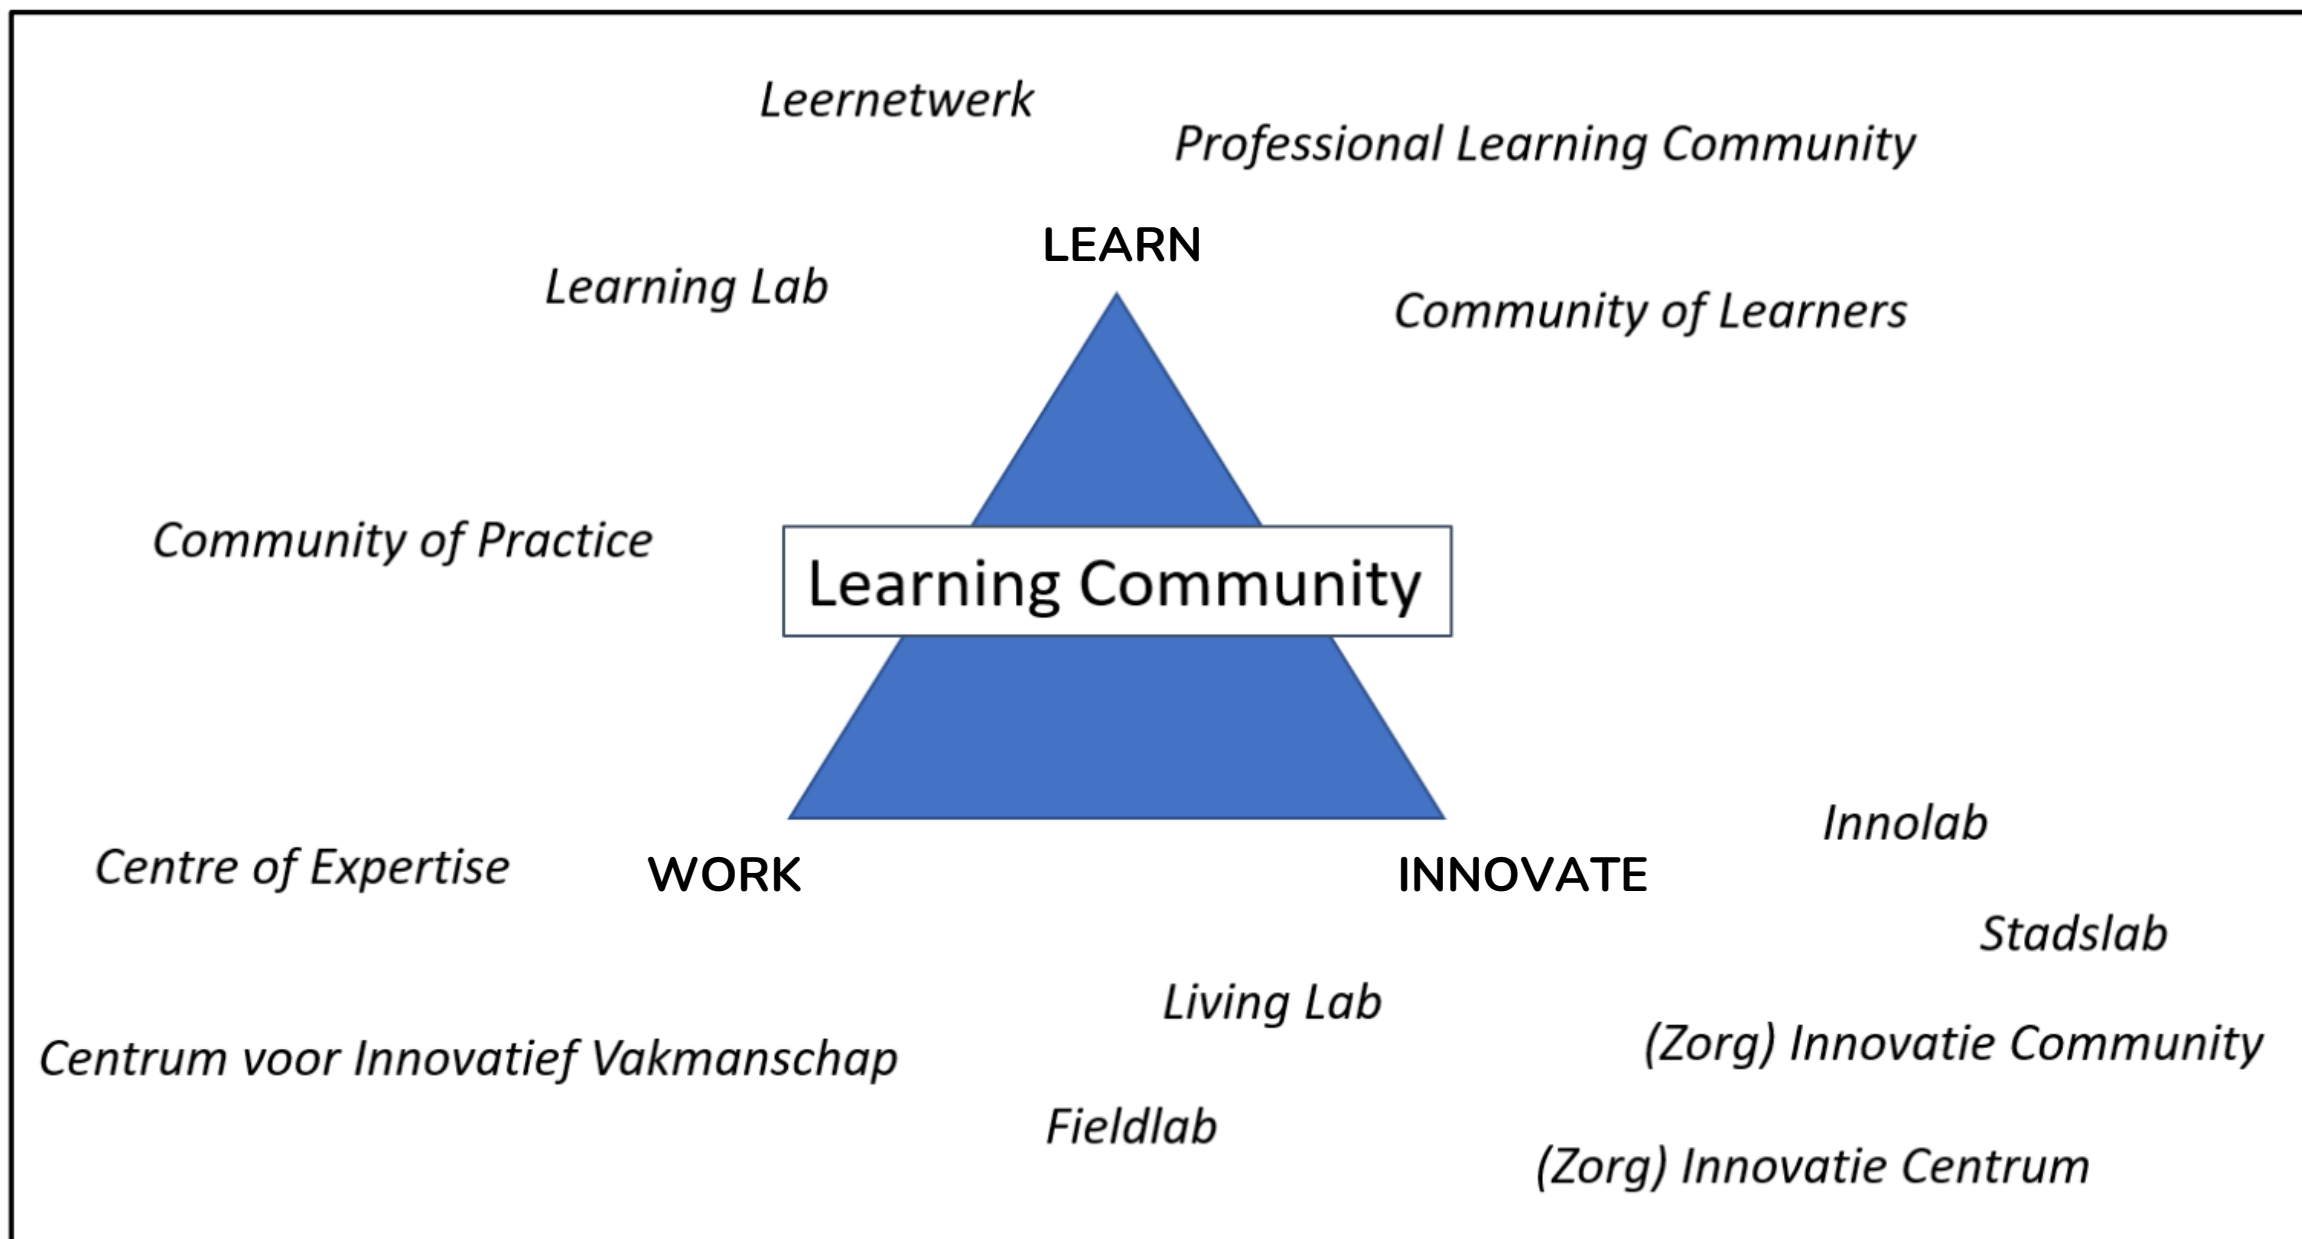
Leernetwerk

Professional Learning Community

LEARN

Learning Lab

Community of Learners

Community of Practice

Learning Community

Innolab

Centre of Expertise

WORK

INNOVATE

Stadslab

Living Lab

Centrum voor Innovatief Vakmanschap

(Zorg) Innovatie Community

Fieldlab

(Zorg) Innovatie Centrum